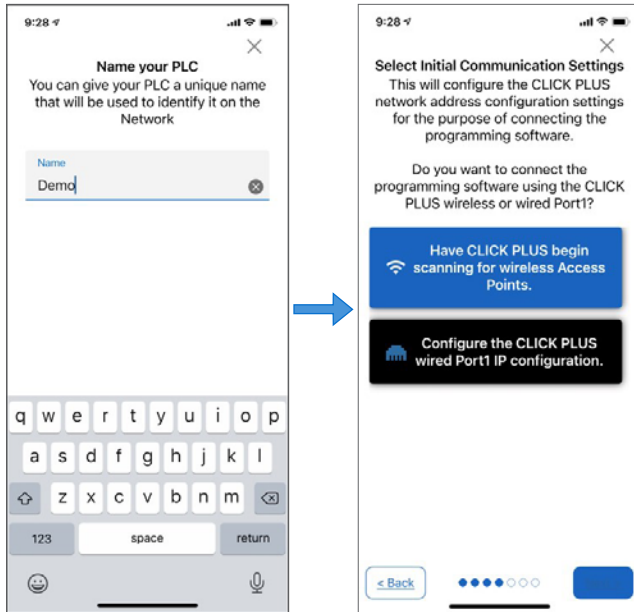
9:28

Name your PLC

You can give your PLC a unique name that will be used to identify it on the Network

Name

Demo

q w e r t y u i o p

a s d f g h j k l

z x c v b n m

123 space return

9:28

Select Initial Communication Settings

This will configure the CLICK PLUS network address configuration settings for the purpose of connecting the programming software.

Do you want to connect the programming software using the CLICK PLUS wireless or wired Port1?

Have CLICK PLUS begin scanning for wireless Access Points.

Configure the CLICK PLUS wired Port1 IP configuration.

< Back